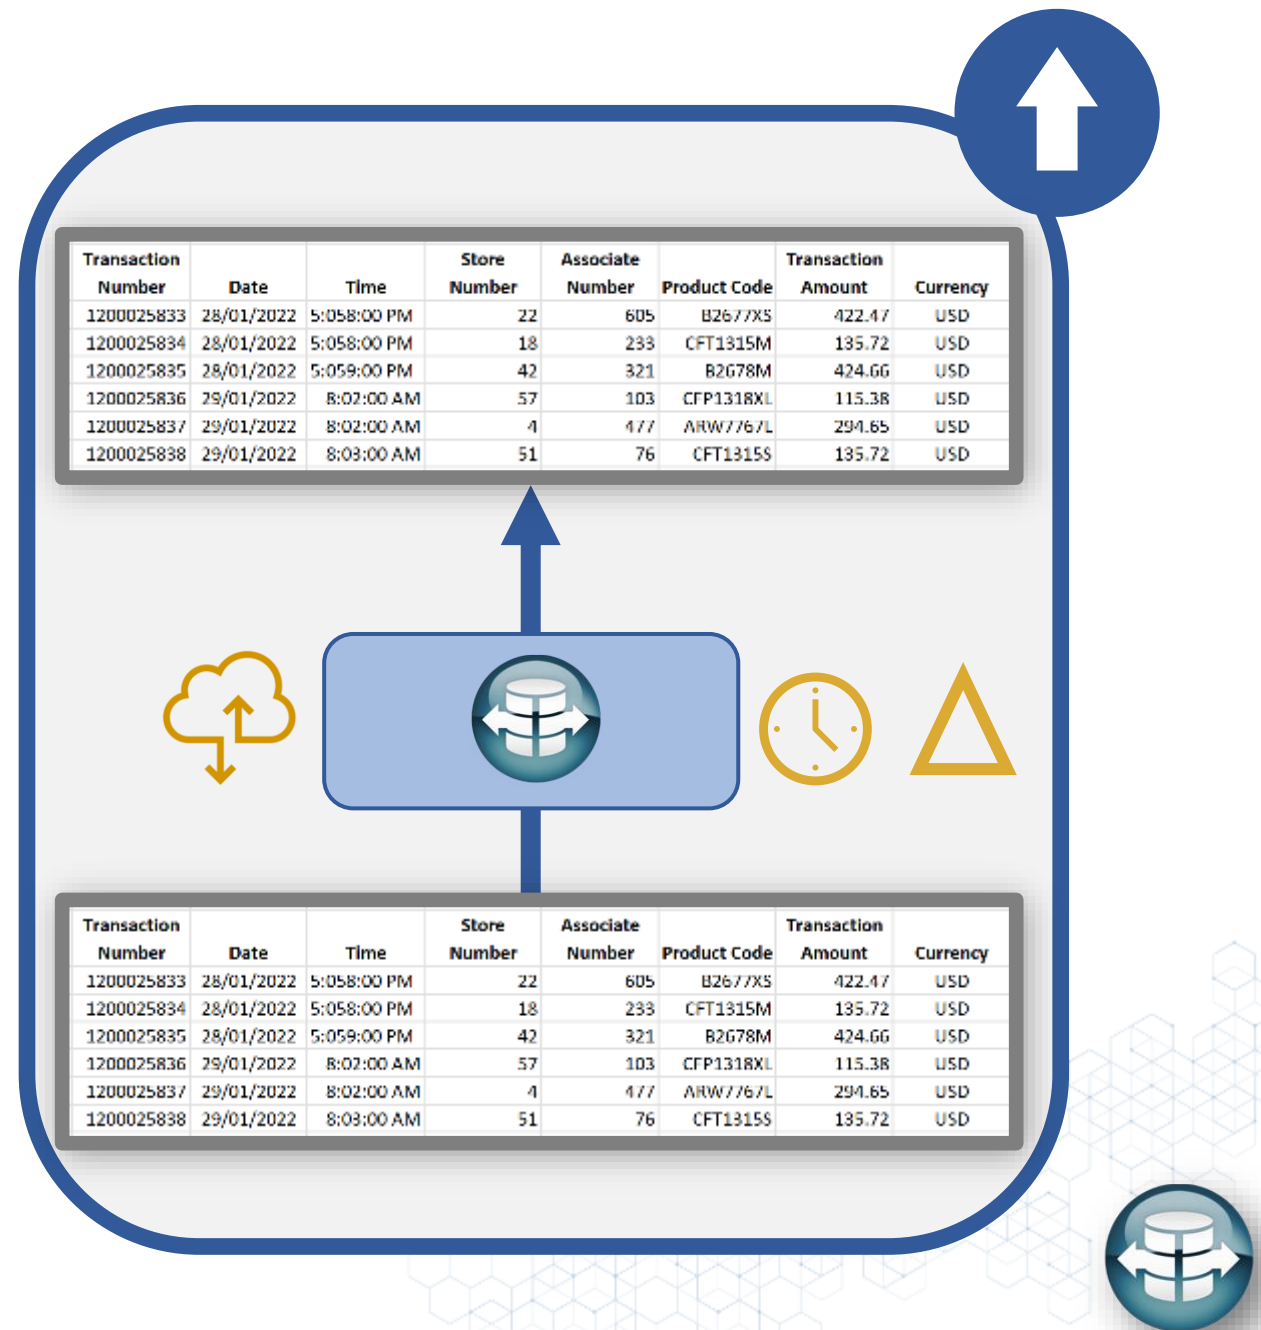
| Transaction Number | Date | Time | Store Number | Associate Number | Product Code | Transaction Amount | Currency |
|---|---|---|---|---|---|---|---|
| 1200025833 | 28/01/2022 | 5:058:00 PM | 22 | 605 | B2677XS | 422.47 | USD |
| 1200025834 | 28/01/2022 | 5:058:00 PM | 18 | 233 | CFT1315M | 135.72 | USD |
| 1200025835 | 28/01/2022 | 5:059:00 PM | 42 | 321 | B2678M | 424.66 | USD |
| 1200025836 | 29/01/2022 | 8:02:00 AM | 57 | 103 | CFP1318XL | 115.38 | USD |
| 1200025837 | 29/01/2022 | 8:02:00 AM | 4 | 477 | ARW7767L | 294.65 | USD |
| 1200025838 | 29/01/2022 | 8:03:00 AM | 51 | 76 | CFT1315S | 135.72 | USD |

| Transaction Number | Date | Time | Store Number | Associate Number | Product Code | Transaction Amount | Currency |
|---|---|---|---|---|---|---|---|
| 1200025833 | 28/01/2022 | 5:058:00 PM | 22 | 605 | B2677XS | 422.47 | USD |
| 1200025834 | 28/01/2022 | 5:058:00 PM | 18 | 233 | CFT1315M | 135.72 | USD |
| 1200025835 | 28/01/2022 | 5:059:00 PM | 42 | 321 | B2678M | 424.66 | USD |
| 1200025836 | 29/01/2022 | 8:02:00 AM | 57 | 103 | CFP1318XL | 115.38 | USD |
| 1200025837 | 29/01/2022 | 8:02:00 AM | 4 | 477 | ARW7767L | 294.65 | USD |
| 1200025838 | 29/01/2022 | 8:03:00 AM | 51 | 76 | CFT1315S | 135.72 | USD |